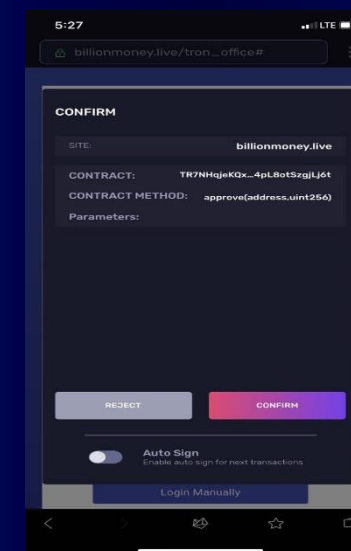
5:27
LTE

billionmoney.live/tron_office#

CONFIRM

SITE: billionmoney.live

CONTRACT: TR7NHqjeKQx...4pL8otSzgjLj6t

CONTRACT METHOD: approve(address,uint256)

Parameters:

REJECT

CONFIRM

Auto Sign
Enable auto sign for next transactions

Login Manually